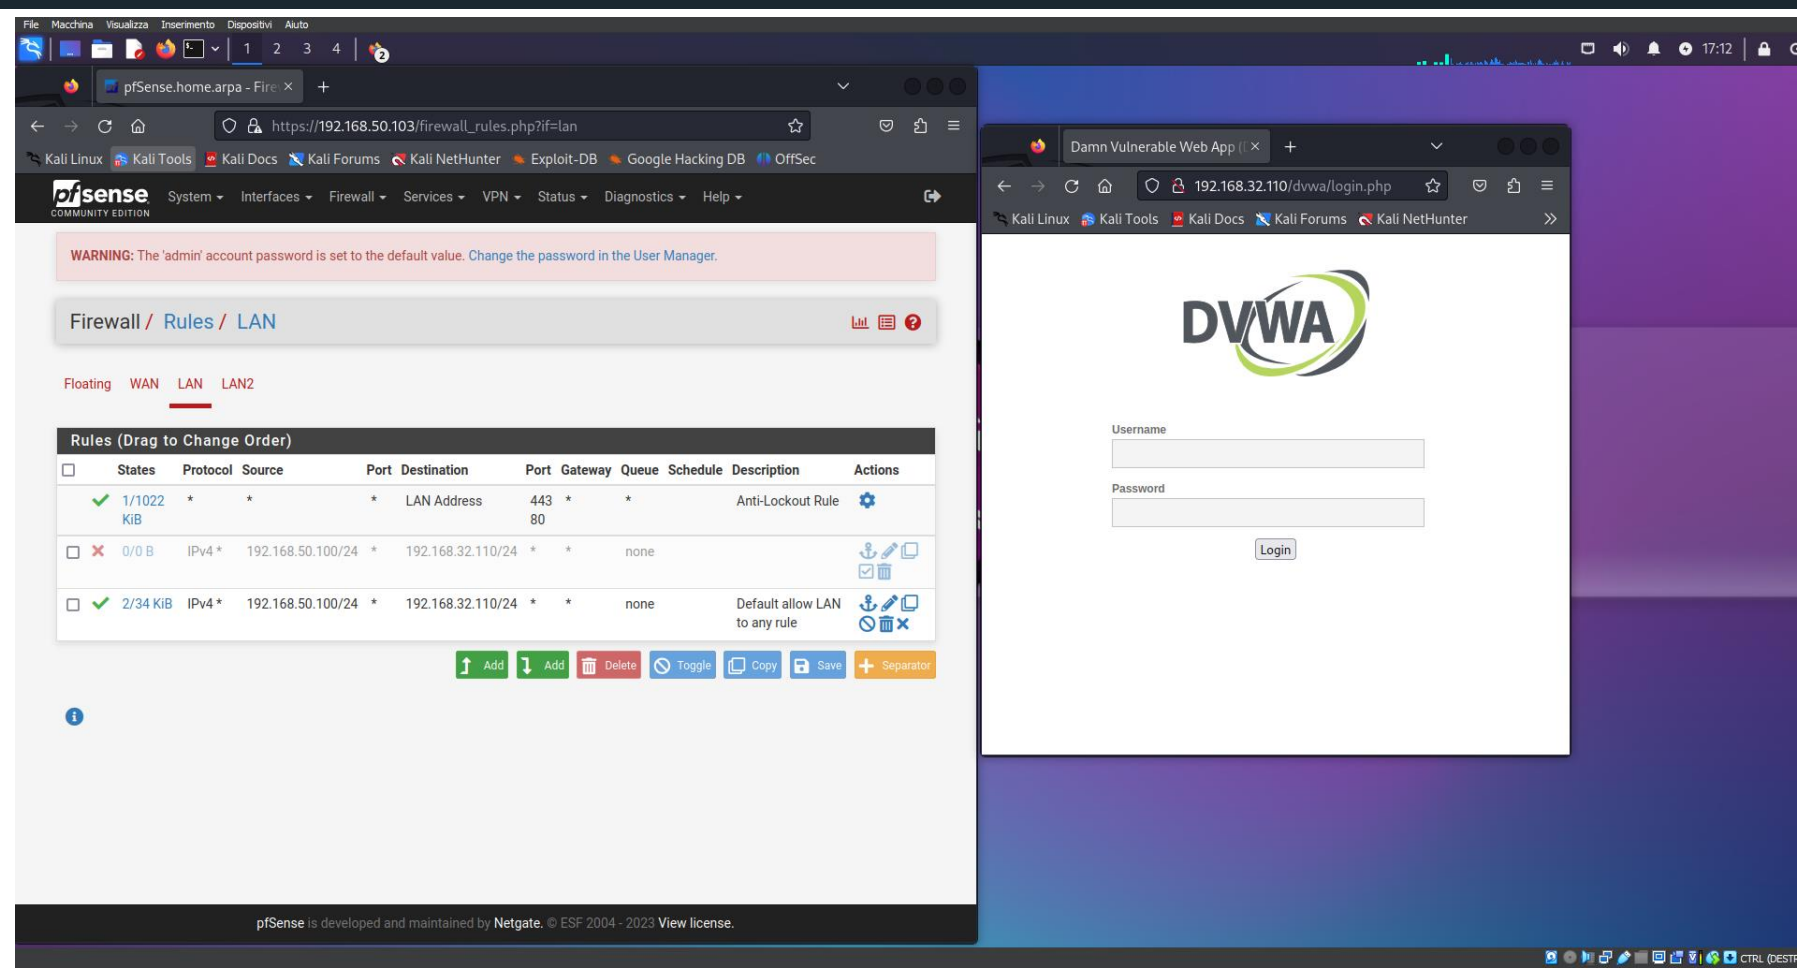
File Macchina Visualizza Inserimento Dispositivi Aiuto

1 2 3 4

17:12

pfSense.home.arpa - Fire ×

https://192.168.50.103/firewall_rules.php?if=lan

Kali Linux Kali Tools Kali Docs Kali Forums Kali NetHunter Exploit-DB Google Hacking DB OffSec

pfsense COMMUNITY EDITION System Interfaces Firewall Services VPN Status Diagnostics Help

WARNING: The 'admin' account password is set to the default value. Change the password in the User Manager.

Firewall / Rules / LAN

Floating WAN LAN LAN2

Rules (Drag to Change Order)

| | States | Protocol | Source | Port | Destination | Port | Gateway | Queue | Schedule | Description | Actions |
|---|---|---|---|---|---|---|---|---|---|---|---|
| | 1/1022 KiB | * | * | * | LAN Address | 443 80 | * | * | | Anti-Lockout Rule | |
| | 0/0 B | IPv4 * | 192.168.50.100/24 | * | 192.168.32.110/24 | * | * | none | | | |
| | 2/34 KiB | IPv4 * | 192.168.50.100/24 | * | 192.168.32.110/24 | * | * | none | | Default allow LAN to any rule | |

Add Add Delete Toggle Copy Save Separator

pfSense is developed and maintained by Netgate. © ESF 2004 - 2023 View license.

Damn Vulnerable Web App ( ×

192.168.32.110/dvwa/login.php

Kali Linux Kali Tools Kali Docs Kali Forums Kali NetHunter

DVWA

Username

Password

Login

CTRL (DESTR